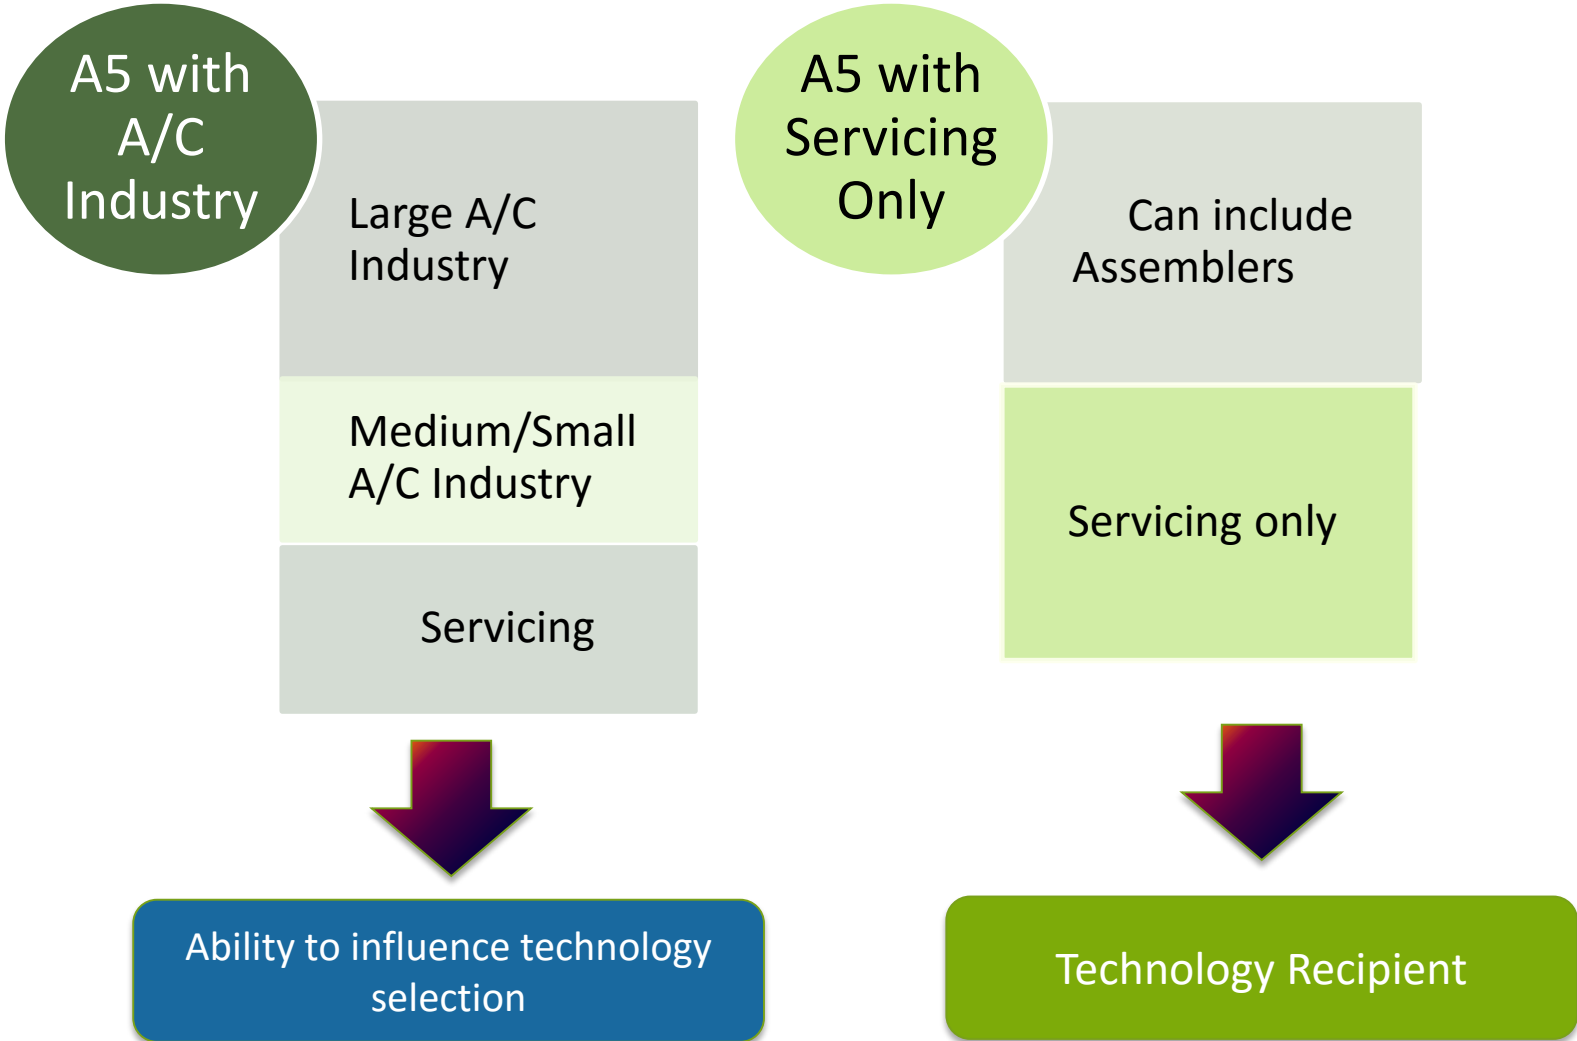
A5 with A/C Industry

Large A/C Industry

Medium/Small A/C Industry

Servicing

Ability to influence technology selection

A5 with Servicing Only

Can include Assemblers

Servicing only

Technology Recipient